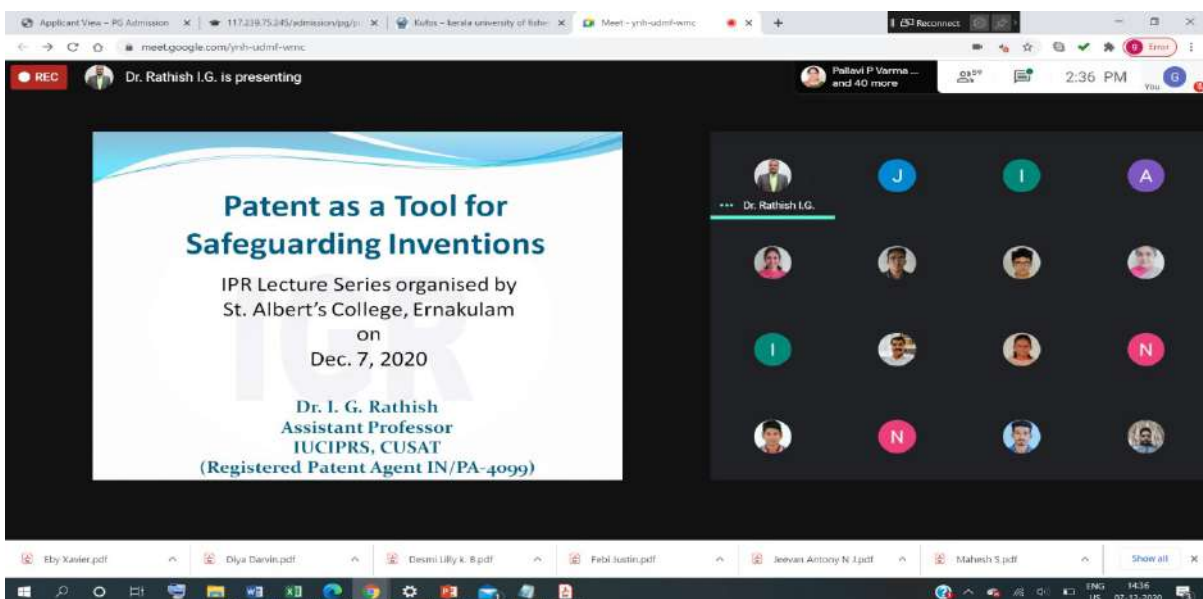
Applicant View – PG Admission ×
117.239.75.245/admission/pg/p ×
Kufos – kerala university of fishe ×
Meet - ynh-udmf-wmc ×
+
Reconnect
Error
meet.google.com/ynh-udmf-wmc

REC
Dr. Rathish I.G. is presenting
Pallavi P Varma ... and 40 more
2:36 PM
G
You

Patent as a Tool for Safeguarding Inventions

IPR Lecture Series organised by St. Albert's College, Ernakulam on Dec. 7, 2020

Dr. I. G. Rathish
Assistant Professor
IUCIPRS, CUSAT
(Registered Patent Agent IN/PA-4099)

Dr. Rathish I.G.
J
I
A
I
N
N

Eby Xavier.pdf
Diya Darvin.pdf
Desmi Lilly k. B.pdf
Febi Justin.pdf
Jeevan Antony N J.pdf
Mahesh S.pdf
Show all
ENG
US
14:36
07-12-2020